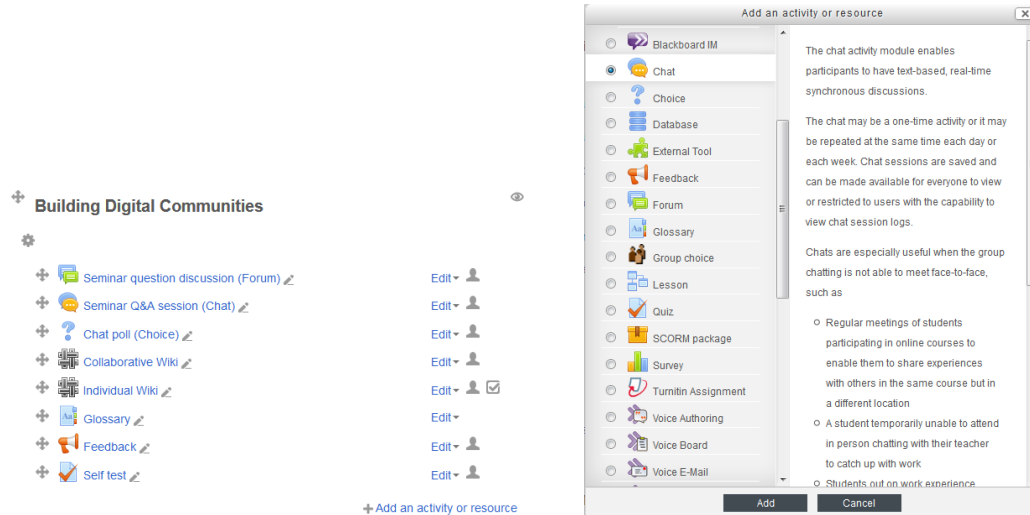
Building Digital Communities

Seminar question discussion (Forum) Edit
Seminar Q&A session (Chat) Edit
Chat poll (Choice) Edit
Collaborative Wiki Edit
Individual Wiki Edit
Glossary Edit
Feedback Edit
Self test Edit

Add an activity or resource

Add an activity or resource

Blackboard IM
Chat
Choice
Database
External Tool
Feedback
Forum
Glossary
Group choice
Lesson
Quiz
SCORM package
Survey
Turnitin Assignment
Voice Authoring
Voice Board
Voice E-Mail

The chat activity module enables participants to have text-based, real-time synchronous discussions.

The chat may be a one-time activity or it may be repeated at the same time each day or each week. Chat sessions are saved and can be made available for everyone to view or restricted to users with the capability to view chat session logs.

Chats are especially useful when the group chatting is not able to meet face-to-face, such as

- Regular meetings of students participating in online courses to enable them to share experiences with others in the same course but in a different location
- A student temporarily unable to attend in person chatting with their teacher to catch up with work
- Students out on work experience

Add Cancel